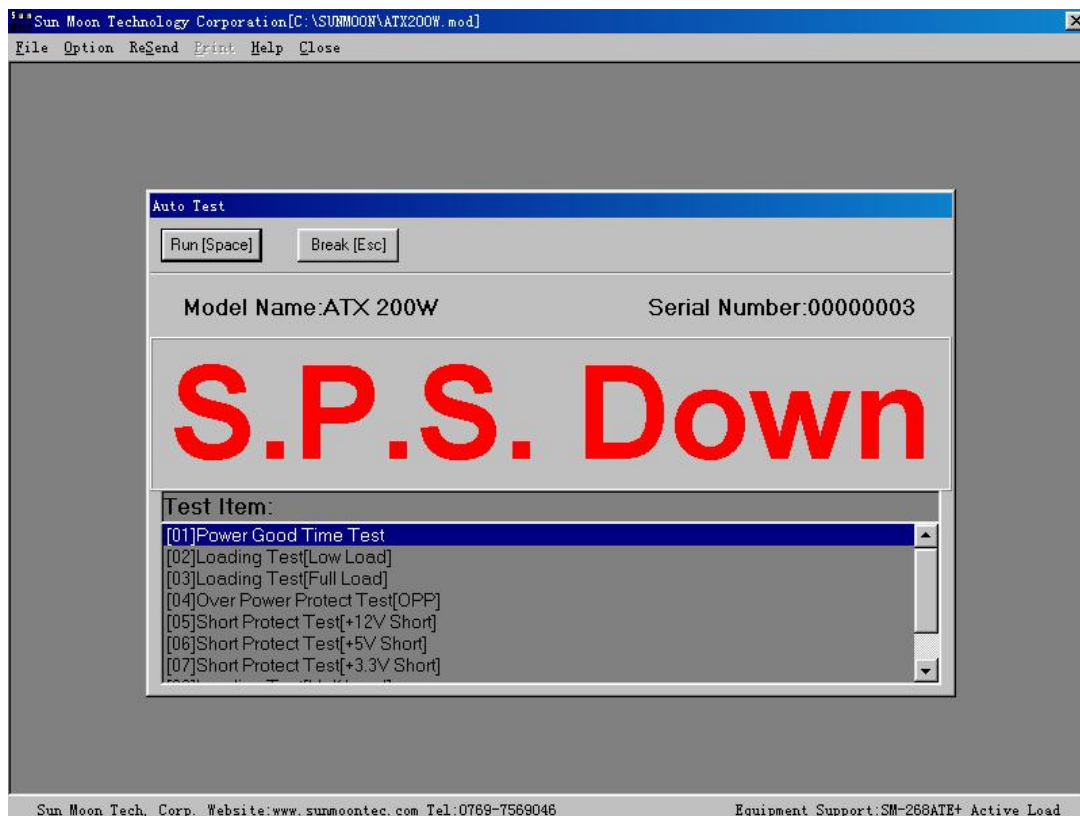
Sun Moon Technology Corporation[C:\SUNMOON\ATX200W.mod]

File Option ReSend Print Help Close

Auto Test

Run [Space]

Break [Esc]

Model Name:ATX 200W

Serial Number:00000003

S.P.S. Down

Test Item:

[01]Power Good Time Test
[02]Loading Test[Low Load]
[03]Loading Test[Full Load]
[04]Over Power Protect Test[OPP]
[05]Short Protect Test[+12V Short]
[06]Short Protect Test[+5V Short]
[07]Short Protect Test[+3.3V Short]
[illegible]

Sun Moon Tech. Corp. Website:www.sunmoontec.com Tel:0769-7569046

Equipment Support:SM-268ATE+ Active Load